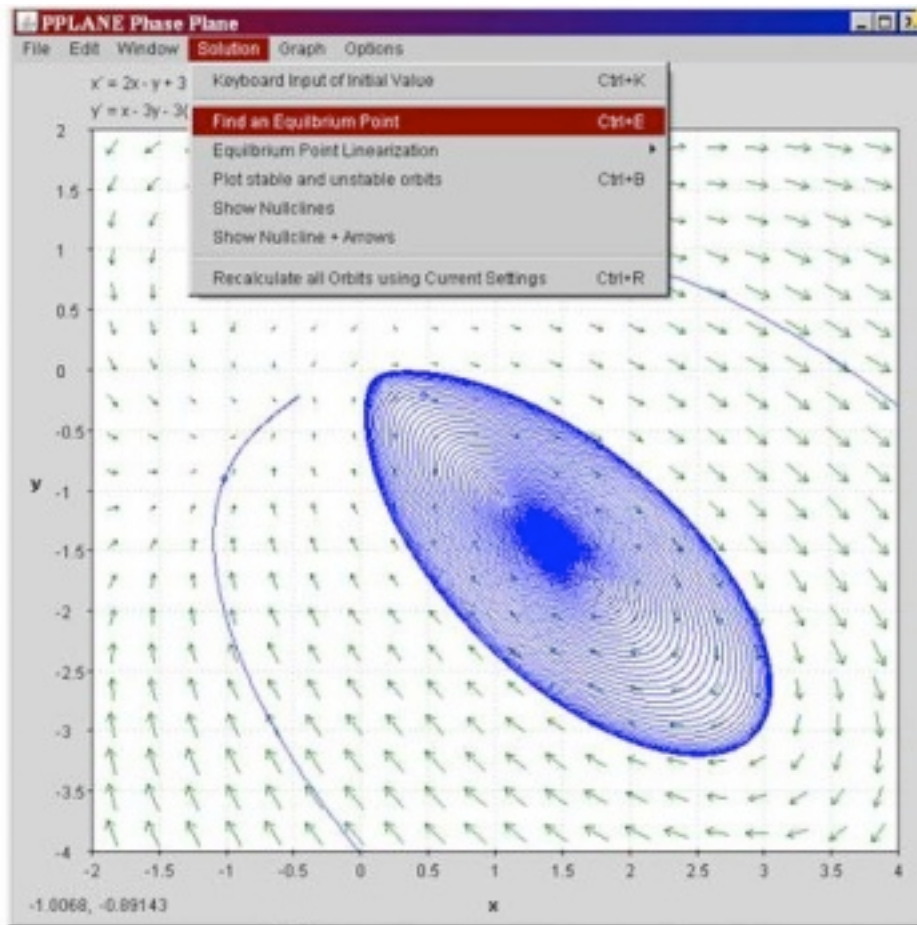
PPLANE Phase Plane

File Edit Window Solution Graph Options

x' = 2x - y + 3
y' = x - 3y - 3(

Keyboard Input of Initial Value Ctrl+K
Find an Equilibrium Point Ctrl+E
Equilibrium Point Linearization
Plot stable and unstable orbits Ctrl+B
Show Nullclines
Show Nullcline + Arrows
Recalculate all Orbits using Current Settings Ctrl+R

2
1.5
1
0.5
0
-0.5
y -1
-1.5
-2
-2.5
-3
-3.5
-4

-2 -1.5 -1 -0.5 0 0.5 1 1.5 2 2.5 3 3.5 4

x

-1.0068, -0.89143